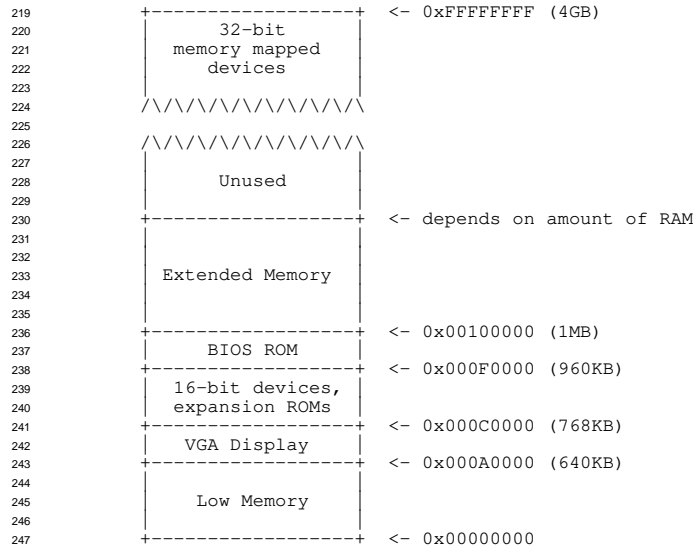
219 +------------------+ <- 0xFFFFFFFF (4GB)
220 | 32-bit |
221 | memory mapped |
222 | devices |
223 | |
224 /\/\/\/\/\/\/\/\/\/\
225
226 /\/\/\/\/\/\/\/\/\/\
227 | |
228 | Unused |
229 | |
230 +------------------+ <- depends on amount of RAM
231 | |
232 | |
233 | Extended Memory |
234 | |
235 | |
236 +------------------+ <- 0x00100000 (1MB)
237 | BIOS ROM |
238 +------------------+ <- 0x000F0000 (960KB)
239 | 16-bit devices, |
240 | expansion ROMs |
241 +------------------+ <- 0x000C0000 (768KB)
242 | VGA Display |
243 +------------------+ <- 0x000A0000 (640KB)
244 | |
245 | Low Memory |
246 | |
247 +------------------+ <- 0x00000000